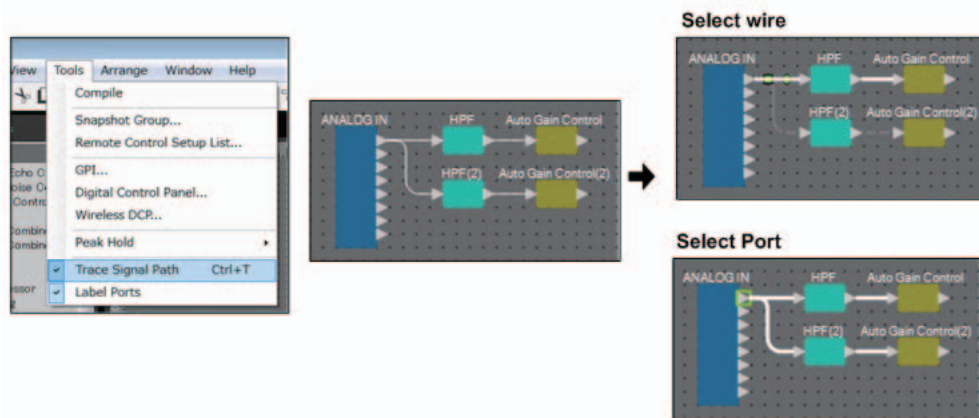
View Tools Arrange Window Help

Compile

Snapshot Group...

Remote Control Setup List...

GPI...

Digital Control Panel...

Wireless DCP...

Peak Hold

Trace Signal Path Ctrl+T

Label Ports

Echo C
oise C
Contro
ombin
ombin
essor

ANALOG IN
HPF
Auto Gain Control
HPF(2)
Auto Gain Control(2)

Select wire

ANALOG IN
HPF
Auto Gain Control
HPF(2)
Auto Gain Control(2)

Select Port

ANALOG IN
HPF
Auto Gain Control
HPF(2)
Auto Gain Control(2)